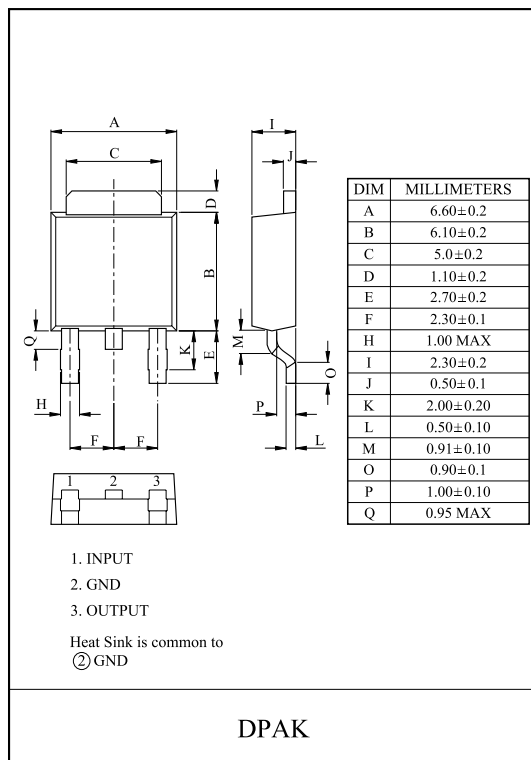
A

C

D

B

Q

K

E

H

F F

I

J

M

O

P

L

1 2 3

| DIM | MILLIMETERS |
|---|---|
| A | $6.60\pm0.2$ |
| B | $6.10\pm0.2$ |
| C | $5.0\pm0.2$ |
| D | $1.10\pm0.2$ |
| E | $2.70\pm0.2$ |
| F | $2.30\pm0.1$ |
| H | 1.00 MAX |
| I | $2.30\pm0.2$ |
| J | $0.50\pm0.1$ |
| K | $2.00\pm0.20$ |
| L | $0.50\pm0.10$ |
| M | $0.91\pm0.10$ |
| O | $0.90\pm0.1$ |
| P | $1.00\pm0.10$ |
| Q | 0.95 MAX |

1. INPUT

2. GND

3. OUTPUT

Heat Sink is common to
② GND

DPAK